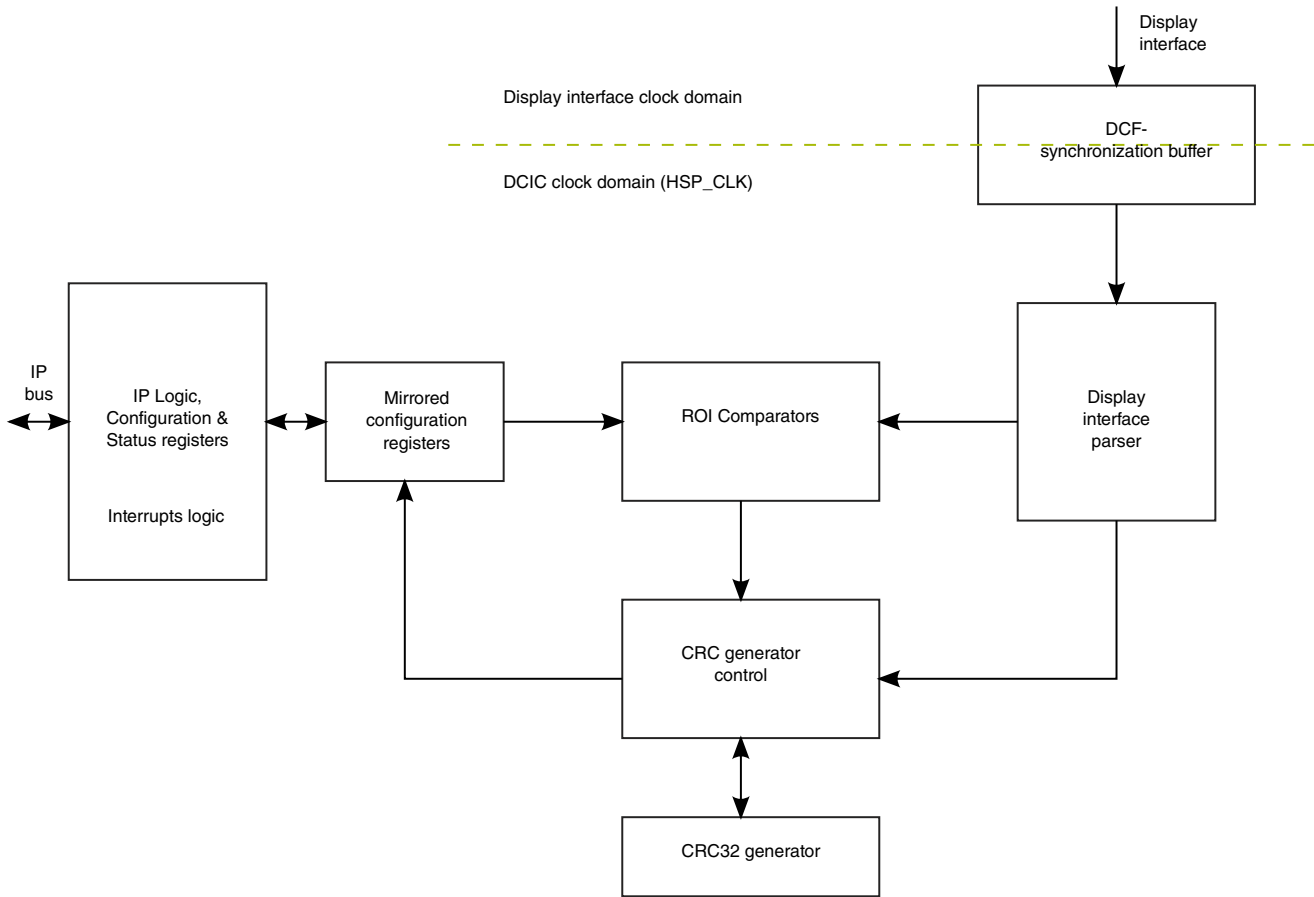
Display interface

Display interface clock domain

DCF-synchronization buffer

DCIC clock domain (HSP_CLK)

IP bus

IP Logic, Configuration & Status registers

Interrupts logic

Mirrored configuration registers

ROI Comparators

Display interface parser

CRC generator control

CRC32 generator